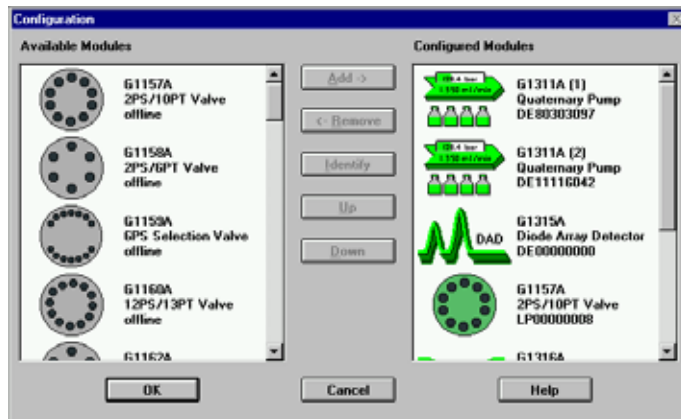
Configuration

Available Modules

G1157A
2PS/10PT Valve
offline

G1158A
2PS/6PT Valve
offline

G1159A
6PS Selection Valve
offline

G1160A
12PS/13PT Valve
offline

G1162A

Add ->

<- Remove

Identify

Up

Down

Configured Modules

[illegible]
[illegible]

G1311A (1)
Quaternary Pump
DE80303097

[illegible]
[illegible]

G1311A (2)
Quaternary Pump
DE11116042

DAD

G1315A
Diode Array Detector
DE00000000

G1157A
2PS/10PT Valve
LP00000008

G1316A

OK

Cancel

Help